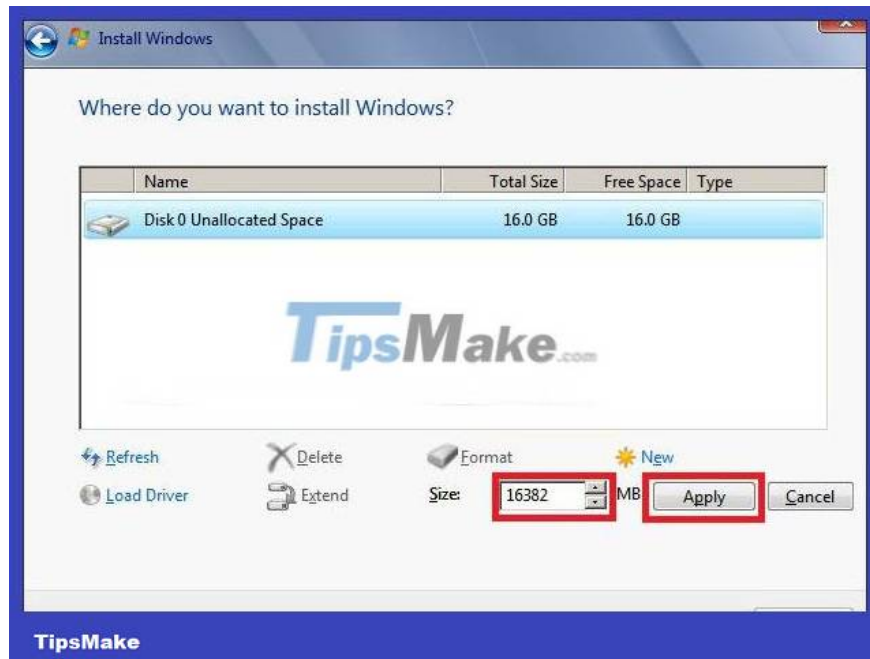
Install Windows

Where do you want to install Windows?

| Name | Total Size | Free Space | Type |
|---|---|---|---|
| Disk 0 Unallocated Space | 16.0 GB | 16.0 GB | |

TipsMake.com

Refresh
Delete
Format
New
Load Driver
Extend
Size: 16382 MB
Apply
Cancel

TipsMake